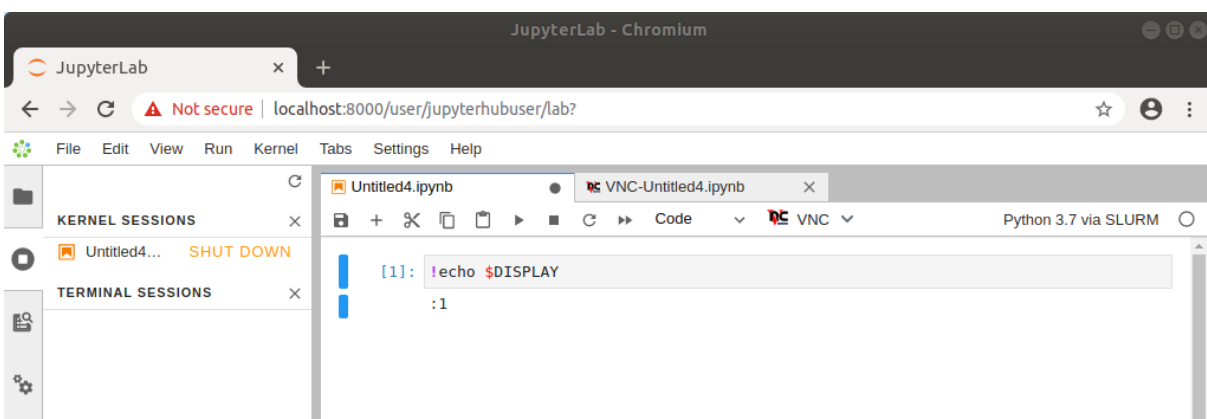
JupyterLab - Chromium

JupyterLab ×

+

Not secure | localhost:8000/user/jupyterhubuser/lab?

File Edit View Run Kernel Tabs Settings Help

KERNEL SESSIONS ×

Untitled4... SHUT DOWN

TERMINAL SESSIONS ×

Untitled4.ipynb

VNC-Untitled4.ipynb ×

Code

VNC

Python 3.7 via SLURM

[1]: !echo $DISPLAY

:1